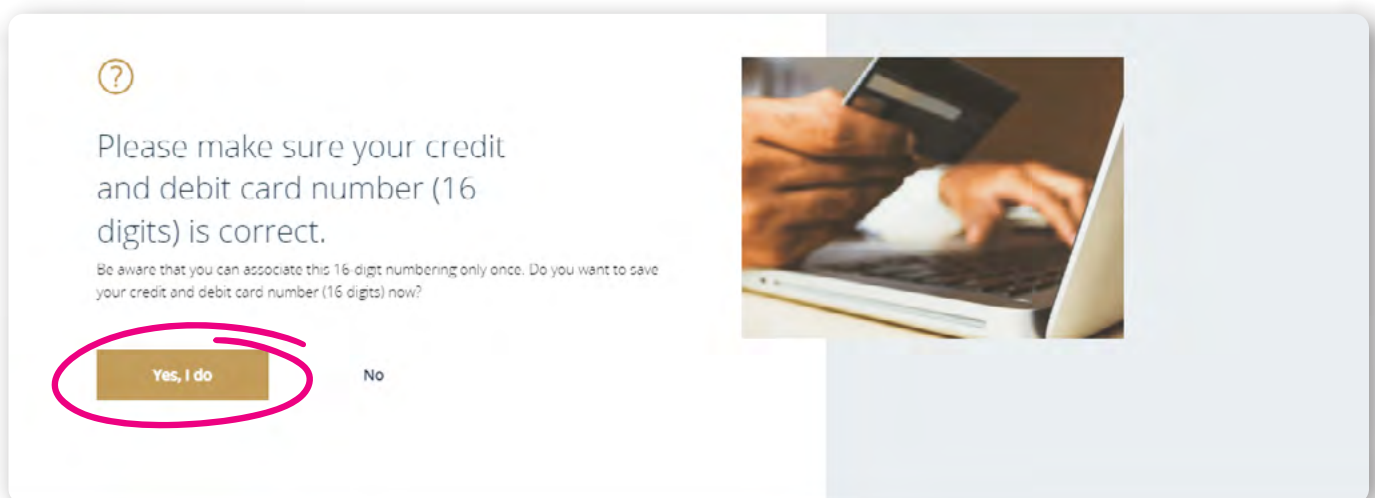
?

Please make sure your credit and debit card number (16 digits) is correct.

Be aware that you can associate this 16-digit numbering only once. Do you want to save your credit and debit card number (16 digits) now?

Yes, I do

No